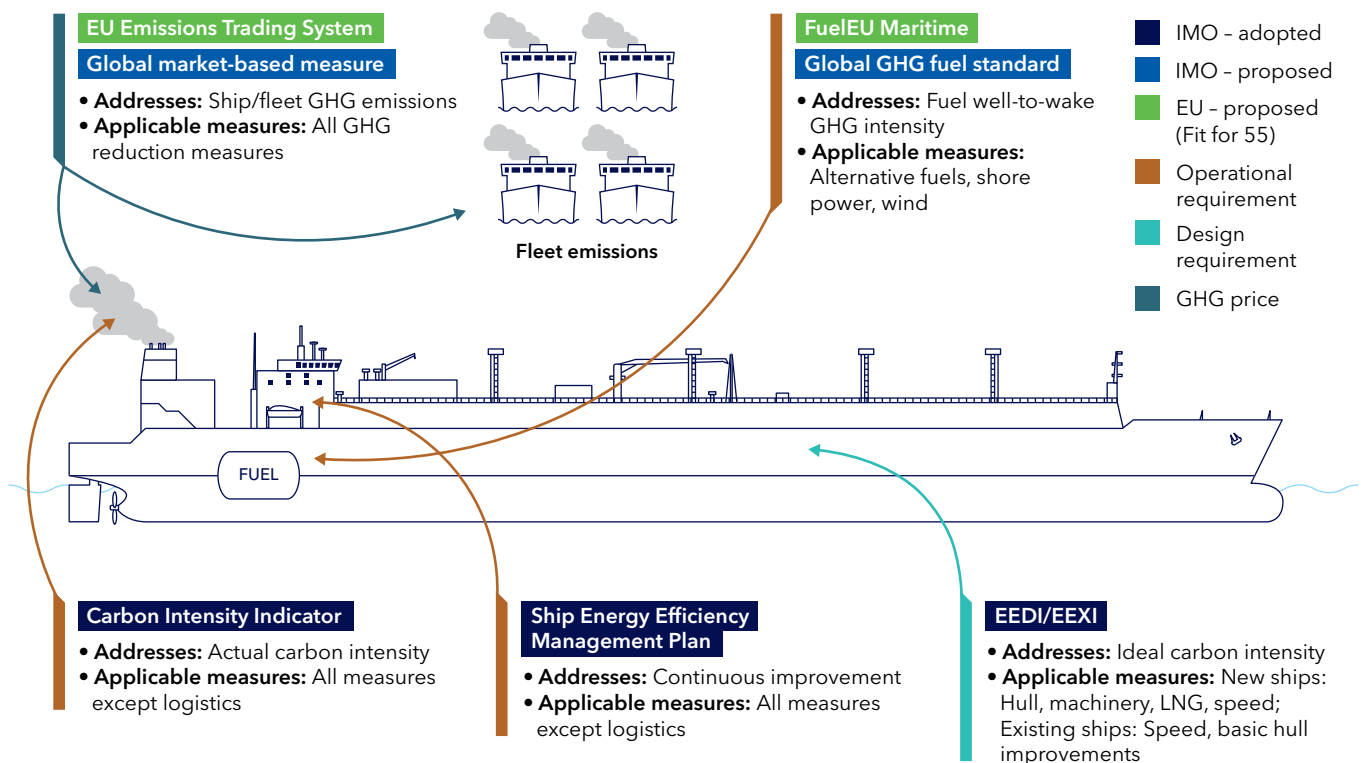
EU Emissions Trading System
Global market-based measure
• Addresses: Ship/fleet GHG emissions
• Applicable measures: All GHG reduction measures

Fleet emissions

FuelEU Maritime
Global GHG fuel standard
• Addresses: Fuel well-to-wake GHG intensity
• Applicable measures: Alternative fuels, shore power, wind

IMO – adopted
IMO – proposed
EU – proposed (Fit for 55)
Operational requirement
Design requirement
GHG price

FUEL

Carbon Intensity Indicator
• Addresses: Actual carbon intensity
• Applicable measures: All measures except logistics

Ship Energy Efficiency Management Plan
• Addresses: Continuous improvement
• Applicable measures: All measures except logistics

EEDI/EEXI
• Addresses: Ideal carbon intensity
• Applicable measures: New ships: Hull, machinery, LNG, speed; Existing ships: Speed, basic hull improvements